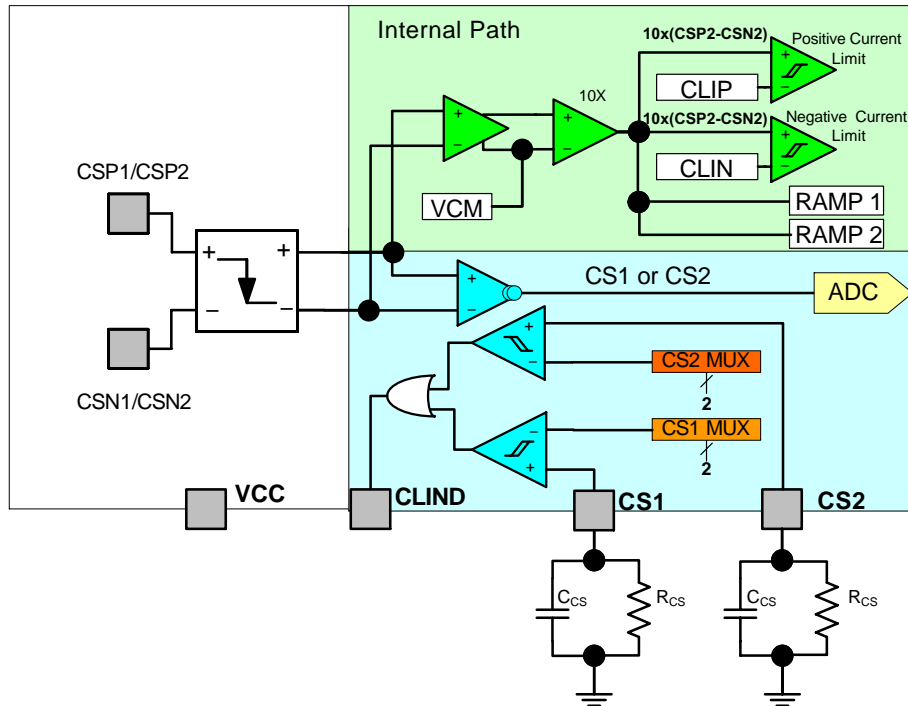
Internal Path

10x(CSP2-CSN2)
Positive Current Limit
CLIP
10X
10x(CSP2-CSN2)
Negative Current Limit
CLIN
VCM
RAMP 1
RAMP 2
CSP1/CSP2
CSN1/CSN2
CS1 or CS2
ADC
CS2 MUX
2
CS1 MUX
2
VCC
CLIND
CS1
CS2
$C_{CS}$
$R_{CS}$
$C_{CS}$
$R_{CS}$